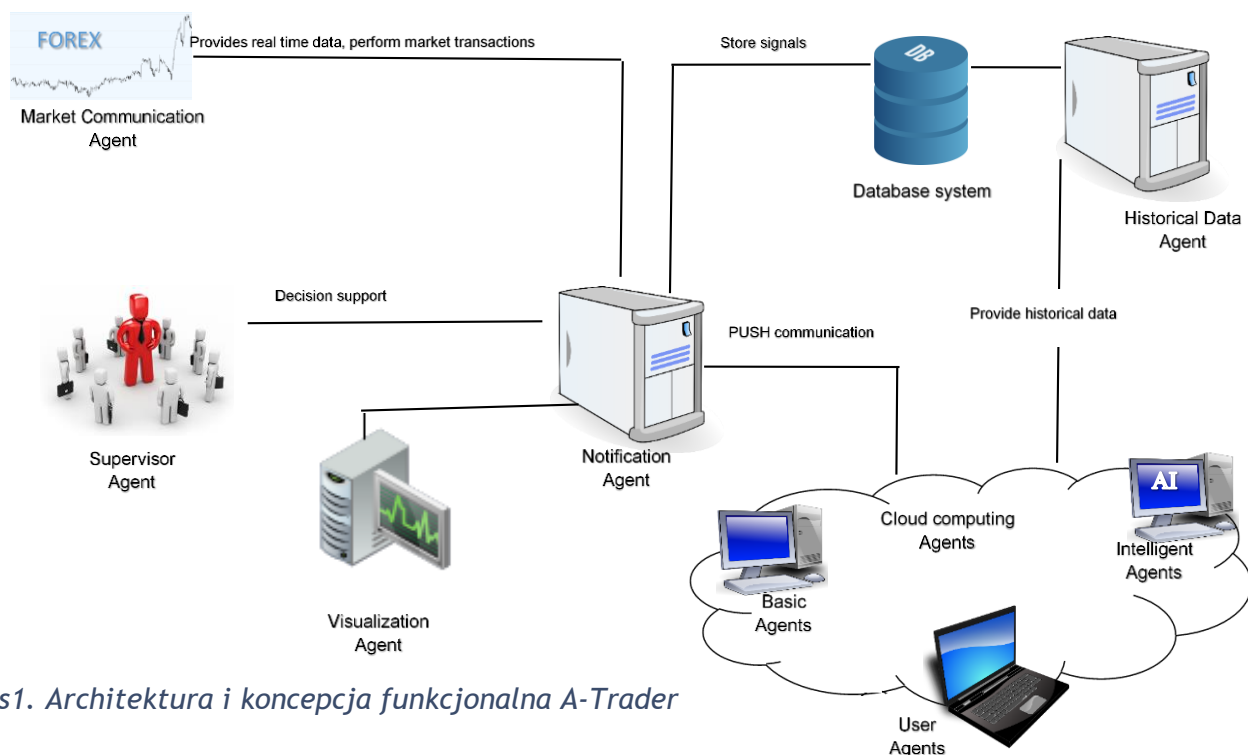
FOREX

Market Communication Agent

Provides real time data, perform market transactions

Store signals

DB

Database system

Historical Data Agent

Decision support

PUSH communication

Provide historical data

Supervisor Agent

Notification Agent

Visualization Agent

Cloud computing Agents

AI

Intelligent Agents

Basic Agents

User Agents

s1. Architektura i koncepcja funkcjonalna A-Trader